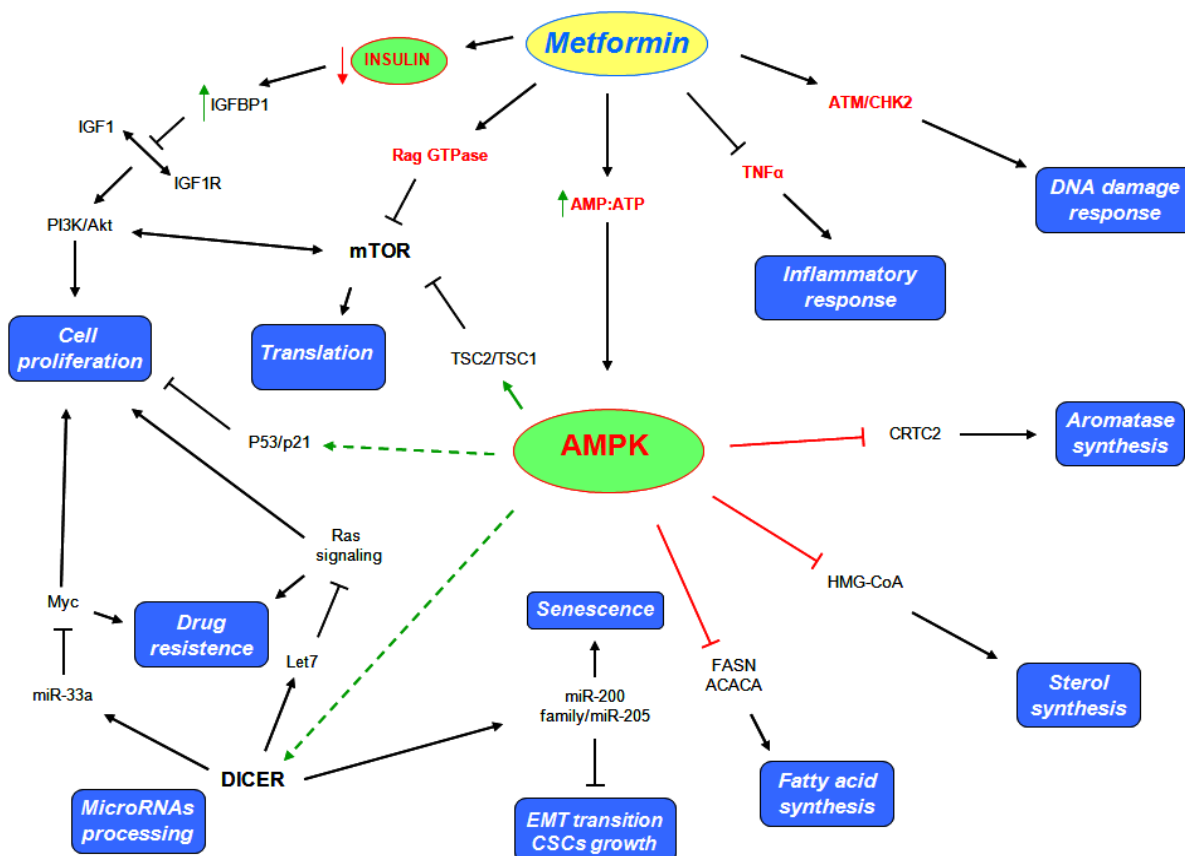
Metformin

INSULIN

IGFBP1

IGF1

IGF1R

PI3K/Akt

Rag GTPase

mTOR

AMP:ATP

TNFα

ATM/CHK2

DNA damage response

Inflammatory response

Cell proliferation

Translation

TSC2/TSC1

AMPK

P53/p21

CRTC2

Aromatase synthesis

Ras signaling

HMG-CoA

Myc

Drug resistence

Senescence

Let7

miR-33a

miR-200 family/miR-205

FASN ACACA

Sterol synthesis

DICER

MicroRNAs processing

EMT transition CSCs growth

Fatty acid synthesis